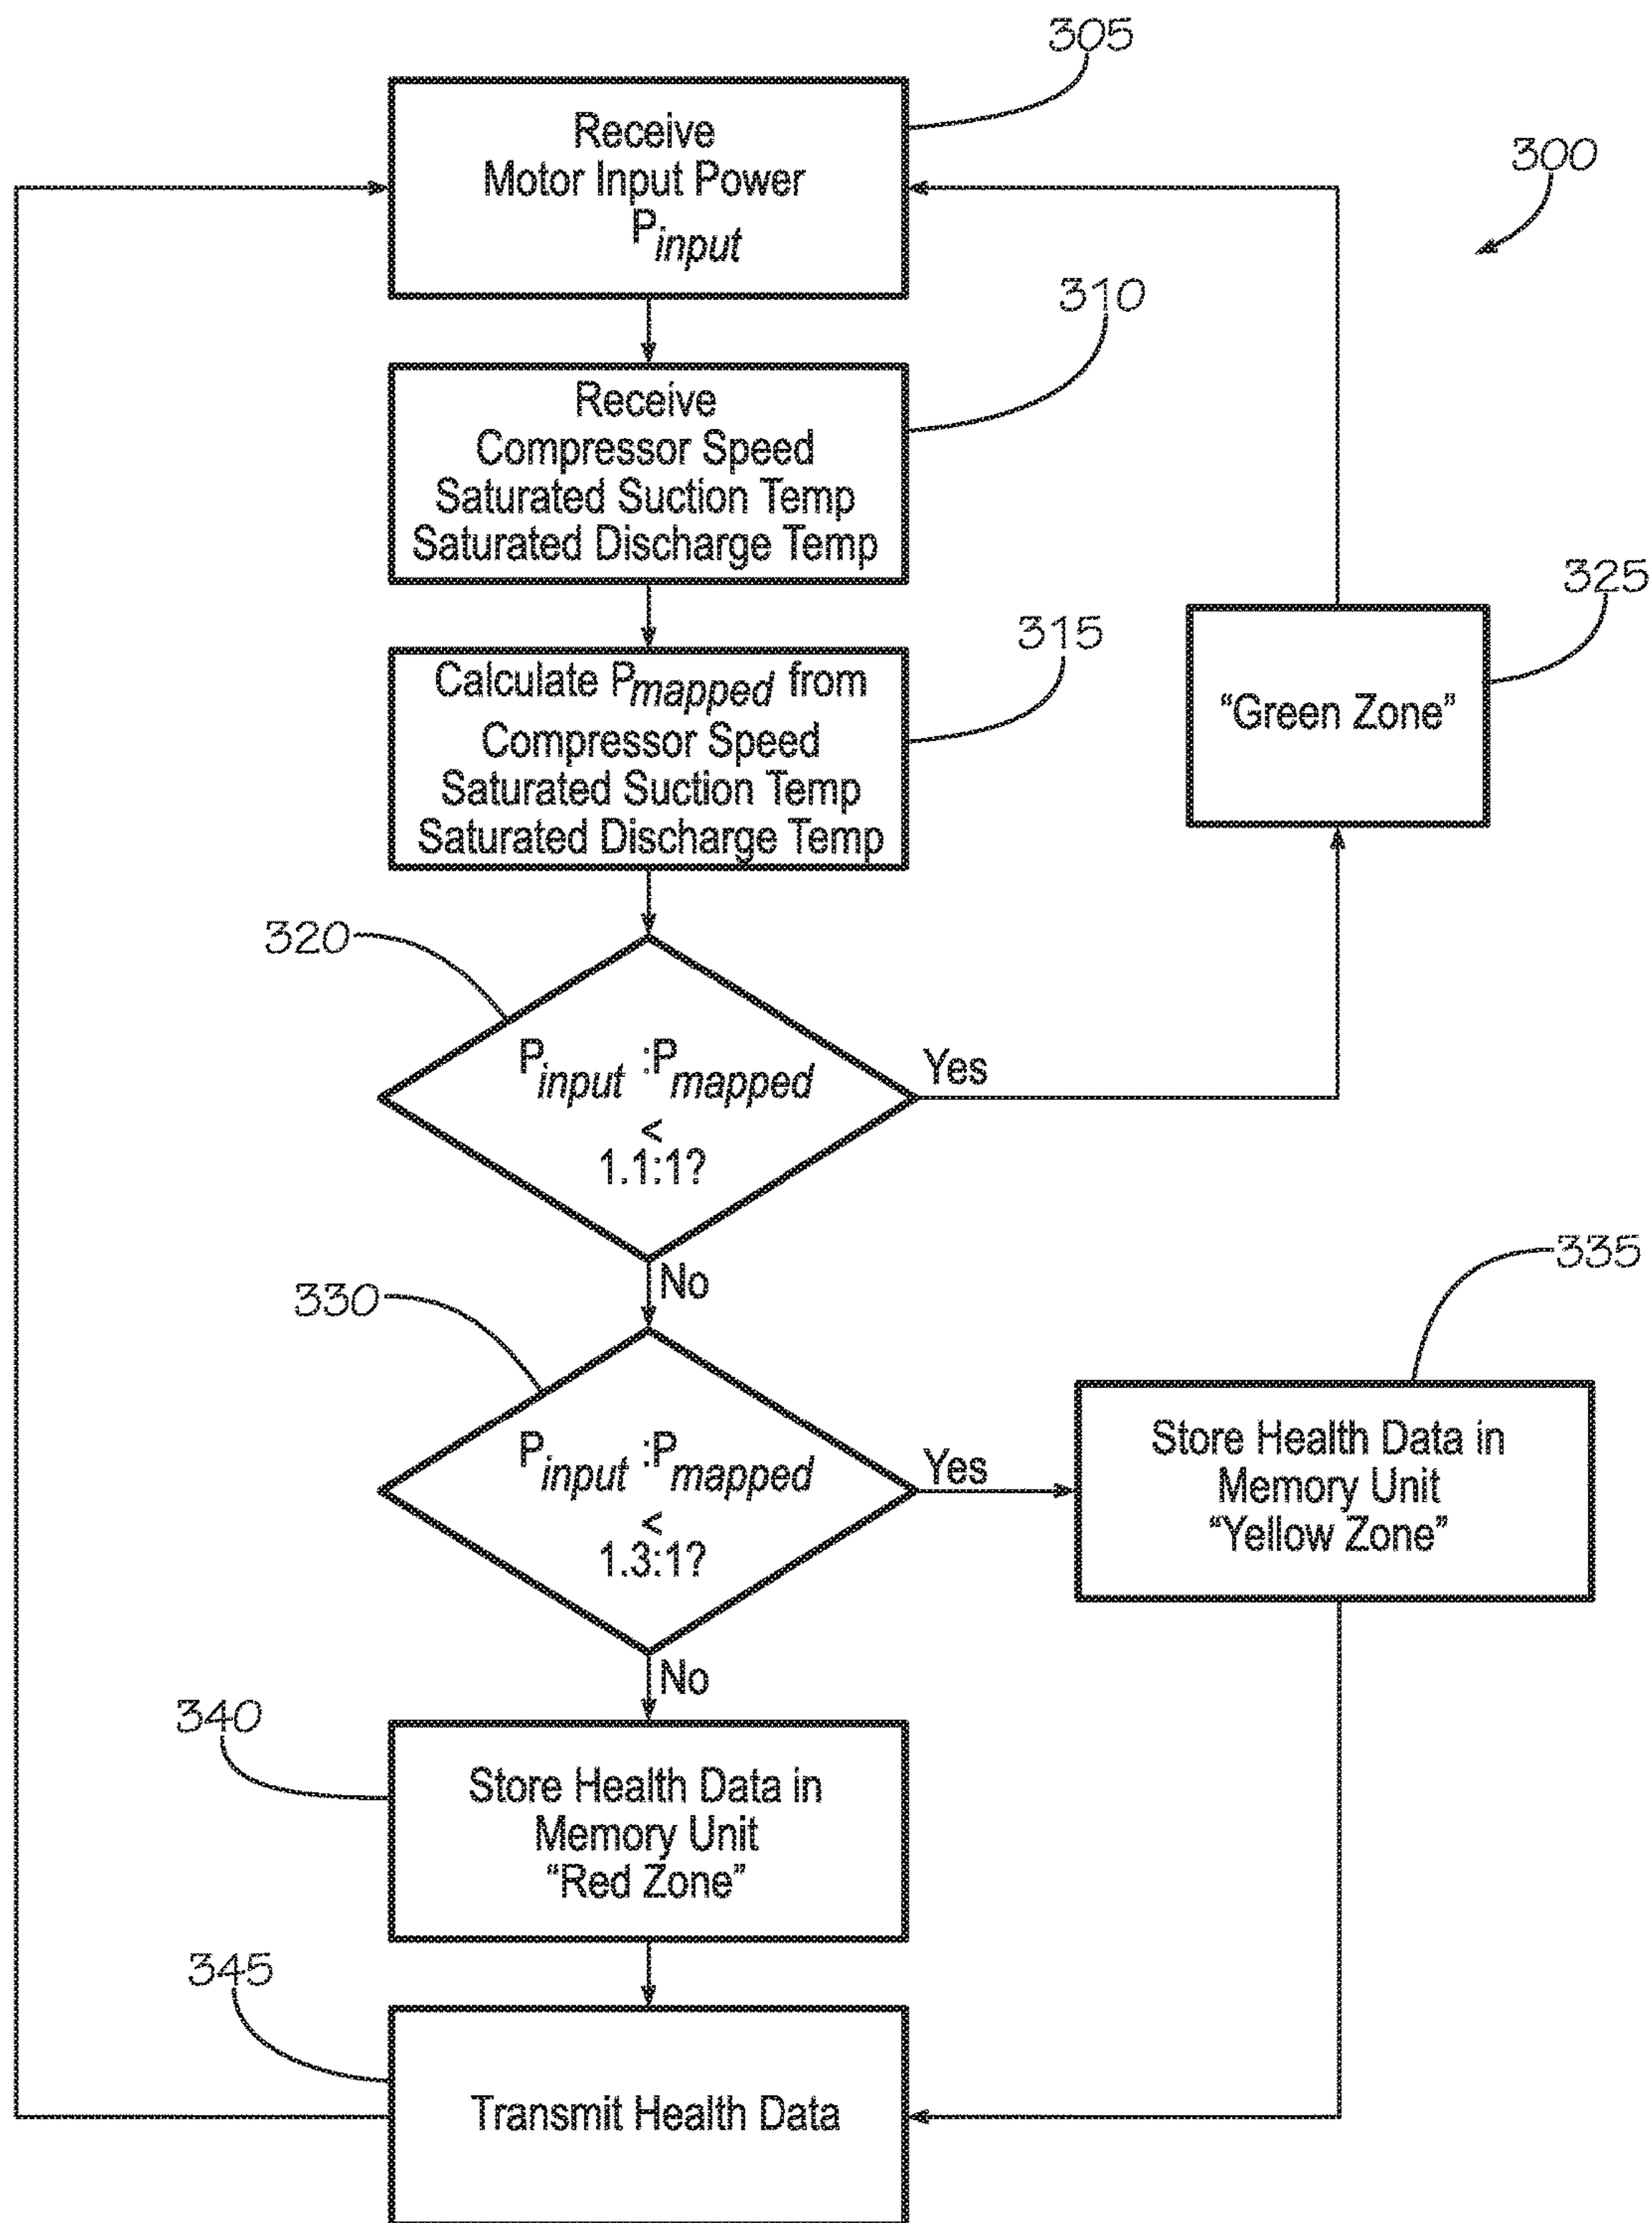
305

300

Receive Motor Input Power $P_{input}$

310

Receive Compressor Speed Saturated Suction Temp Saturated Discharge Temp

315

Calculate $P_{mapped}$ from Compressor Speed Saturated Suction Temp Saturated Discharge Temp

325

"Green Zone"

320

$P_{input}:P_{mapped} < 1.1:1?$

Yes

No

330

335

$P_{input}:P_{mapped} < 1.3:1?$

Yes

Store Health Data in Memory Unit "Yellow Zone"

No

340

Store Health Data in Memory Unit "Red Zone"

345

Transmit Health Data